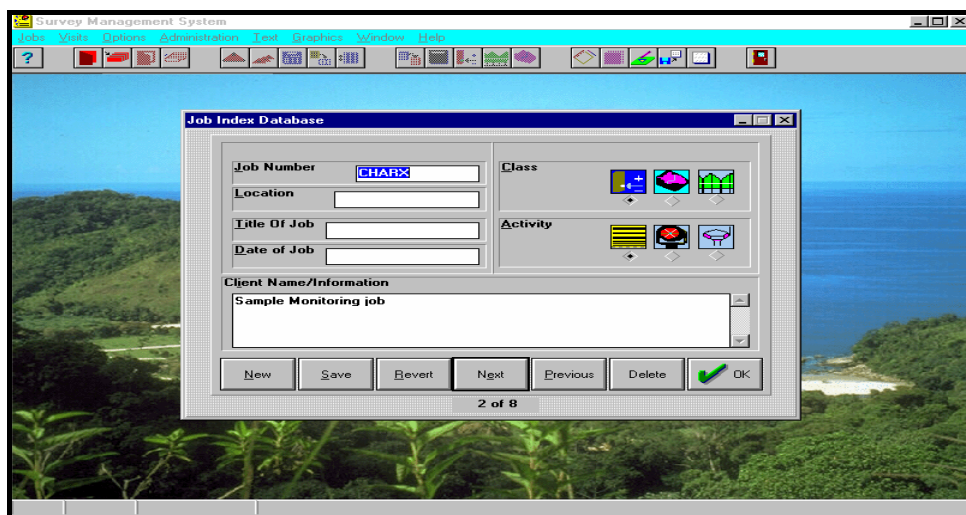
Survey Management System

Jobs Visits Options Administration Text Graphics Window Help

Job Index Database

Job Number CHARX

Location

Title Of Job

Date of Job

Class

Activity

Client Name/Information

Sample Monitoring job

New Save Revert Next Previous Delete OK

2 of 8